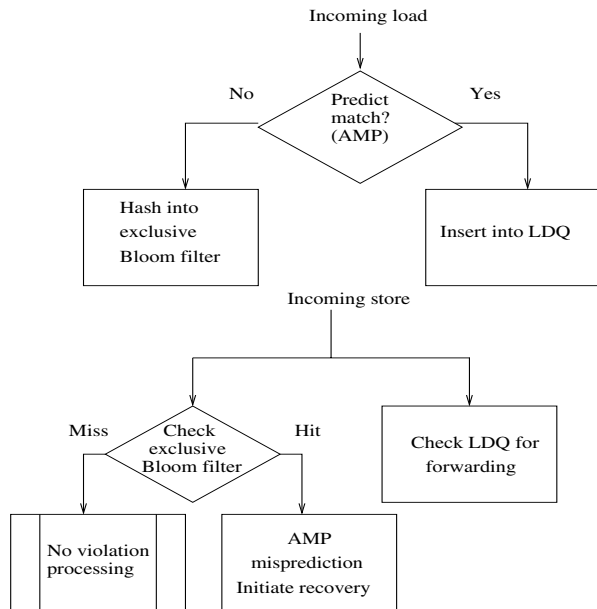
Incoming load

No

Predict match? (AMP)

Yes

Hash into exclusive Bloom filter

Insert into LDQ

Incoming store

Miss

Check exclusive Bloom filter

Hit

Check LDQ for forwarding

No violation processing

AMP misprediction Initiate recovery